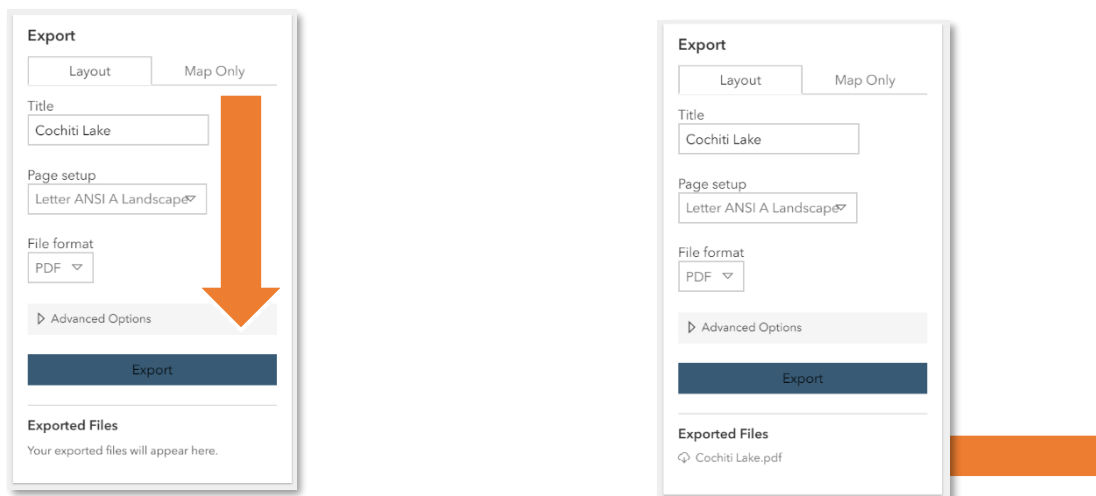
Export

Layout | Map Only

Title
Cochiti Lake

Page setup
Letter ANSI A Landscape

File format
PDF

Advanced Options

Export

Exported Files
Your exported files will appear here.

Export

Layout | Map Only

Title
Cochiti Lake

Page setup
Letter ANSI A Landscape

File format
PDF

Advanced Options

Export

Exported Files
Cochiti Lake.pdf